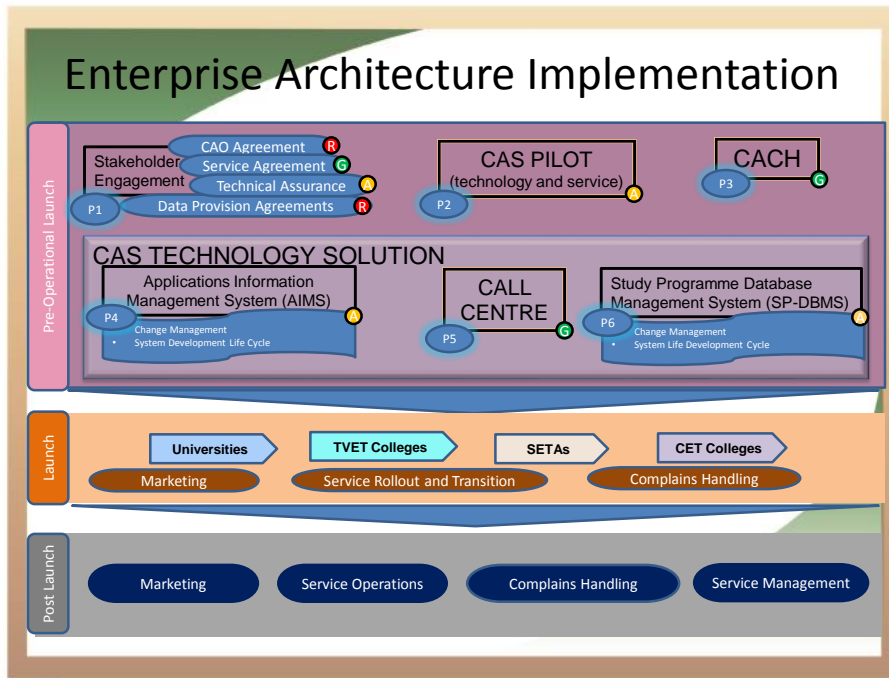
Enterprise Architecture Implementation

Pre-Operational Launch

Stakeholder Engagement

CAO Agreement R

Service Agreement G

Technical Assurance A

Data Provision Agreements R

P1

CAS PILOT (technology and service) A

P2

CACH G

P3

CAS TECHNOLOGY SOLUTION

Applications Information Management System (AIMS) A

P4

• Change Management
• System Development Life Cycle

CALL CENTRE G

P5

Study Programme Database Management System (SP-DBMS) A

P6

• Change Management
• System Life Development Cycle

Launch

Universities

TVET Colleges

SETAs

CET Colleges

Marketing

Service Rollout and Transition

Complains Handling

Post Launch

Marketing

Service Operations

Complains Handling

Service Management